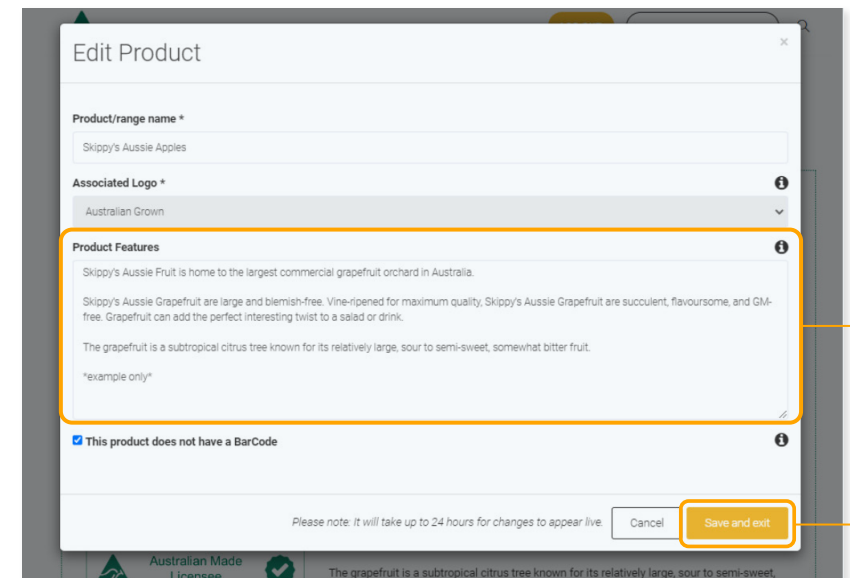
Edit Product

×

Product/range name *

Skippy's Aussie Apples

Associated Logo *

Australian Grown

Product Features

Skippy's Aussie Fruit is home to the largest commercial grapefruit orchard in Australia.

Skippy's Aussie Grapefruit are large and blemish-free. Vine-ripened for maximum quality, Skippy's Aussie Grapefruit are succulent, flavoursome, and GM-free. Grapefruit can add the perfect interesting twist to a salad or drink.

The grapefruit is a subtropical citrus tree known for its relatively large, sour to semi-sweet, somewhat bitter fruit.

*example only*

This product does not have a BarCode

Please note: It will take up to 24 hours for changes to appear live.

Cancel

Save and exit

Australian Made Licensee

The grapefruit is a subtropical citrus tree known for its relatively large, sour to semi-sweet,